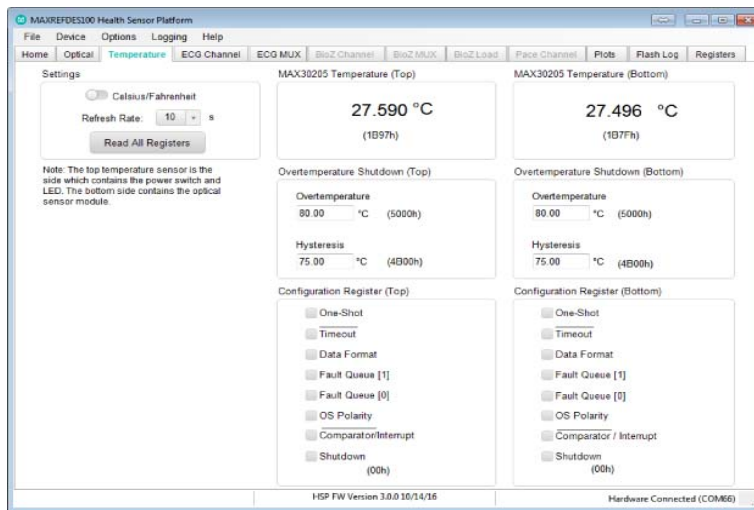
MAXREFDES100 Health Sensor Platform

File Device Options Logging Help

Home | Optical | Temperature | ECG Channel | ECG MUX | BioZ Channel | BioZ MUX | BioZ Load | Pace Channel | Plots | Flash Log | Registers

Settings

Celsius/Fahrenheit

Refresh Rate: 10 s

Read All Registers

Note: The top temperature sensor is the side which contains the power switch and LED. The bottom side contains the optical sensor module.

MAX30205 Temperature (Top)

27.590 °C

(1B97h)

MAX30205 Temperature (Bottom)

27.496 °C

(1B7Fh)

Overtemperature Shutdown (Top)

Overtemperature

80.00 °C (5000h)

Hysteresis

75.00 °C (4B00h)

Overtemperature Shutdown (Bottom)

Overtemperature

80.00 °C (5000h)

Hysteresis

75.00 °C (4B00h)

Configuration Register (Top)

One-Shot

Timeout

Data Format

Fault Queue [1]

Fault Queue [0]

OS Polarity

Comparator/Interrupt

Shutdown

(00h)

Configuration Register (Bottom)

One-Shot

Timeout

Data Format

Fault Queue [1]

Fault Queue [0]

OS Polarity

Comparator / Interrupt

Shutdown

(00h)

HSP FW Version 3.0.0 10/14/16

Hardware Connected (COM66)